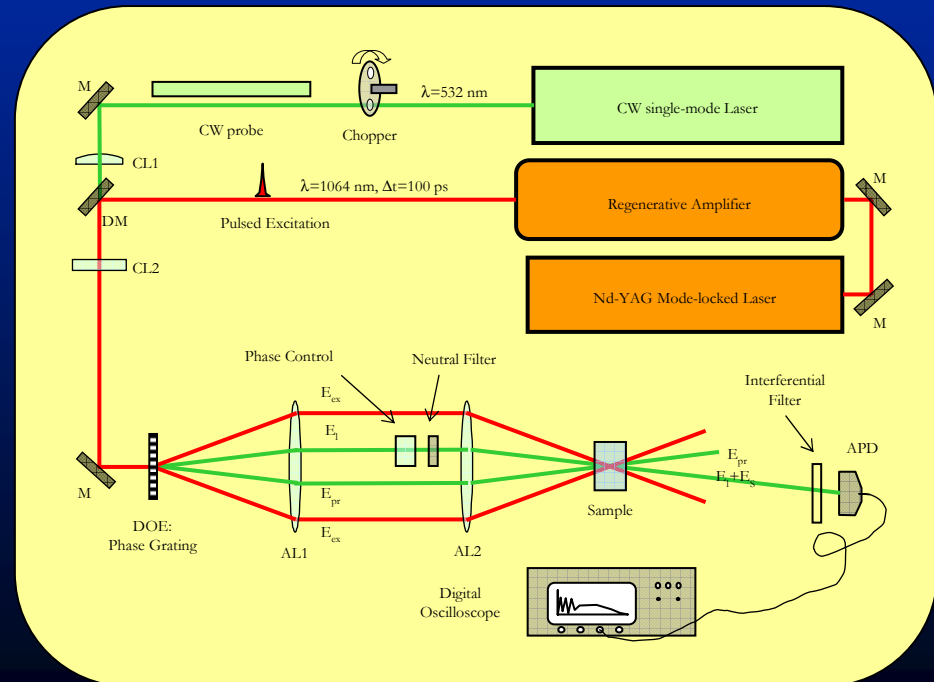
M

CW probe

Chopper

λ=532 nm

CW single-mode Laser

CL1

λ=1064 nm, Δt=100 ps

Regenerative Amplifier

M

DM

Pulsed Excitation

CL2

Nd-YAG Mode-locked Laser

M

Phase Control

Neutral Filter

Interferential Filter

$E_{ex}$

$E_l$

APD

$E_{pr}$

$E_l+E_S$

M

$E_{pr}$

$E_{ex}$

Sample

DOE: Phase Grating

AL1

AL2

Digital Oscilloscope